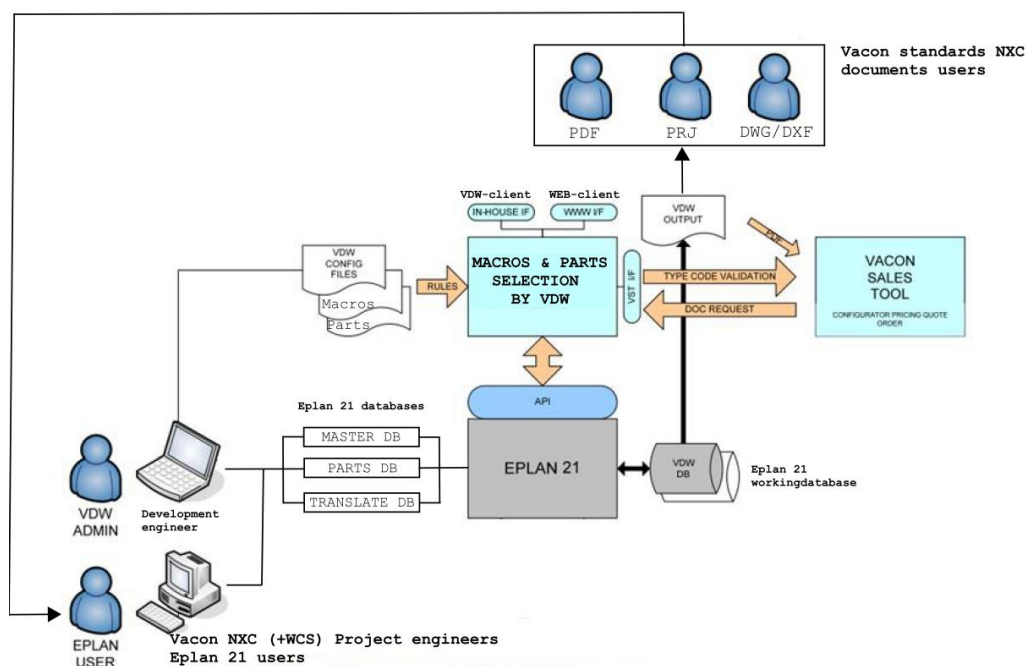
Vacon standards NXC documents users

PDF

PRJ

DWG/DXF

VDW-client

WEB-client

IN-HOUSE I/F

WWW I/F

VDW OUTPUT

PDF

VDW CONFIG FILES

Macros

Parts

RULES

MACROS & PARTS SELECTION BY VDW

VST I/F

TYPE CODE VALIDATION

DOC REQUEST

VACON SALES TOOL

CONFIGURATOR PRICING QUOTE ORDER

API

Eplan 21 databases

MASTER DB

PARTS DB

TRANSLATE DB

EPLAN 21

VDW DB

Eplan 21 workingdatabase

VDW ADMIN

Development engineer

EPLAN USER

Vacon NXC (+WCS) Project engineers
Eplan 21 users